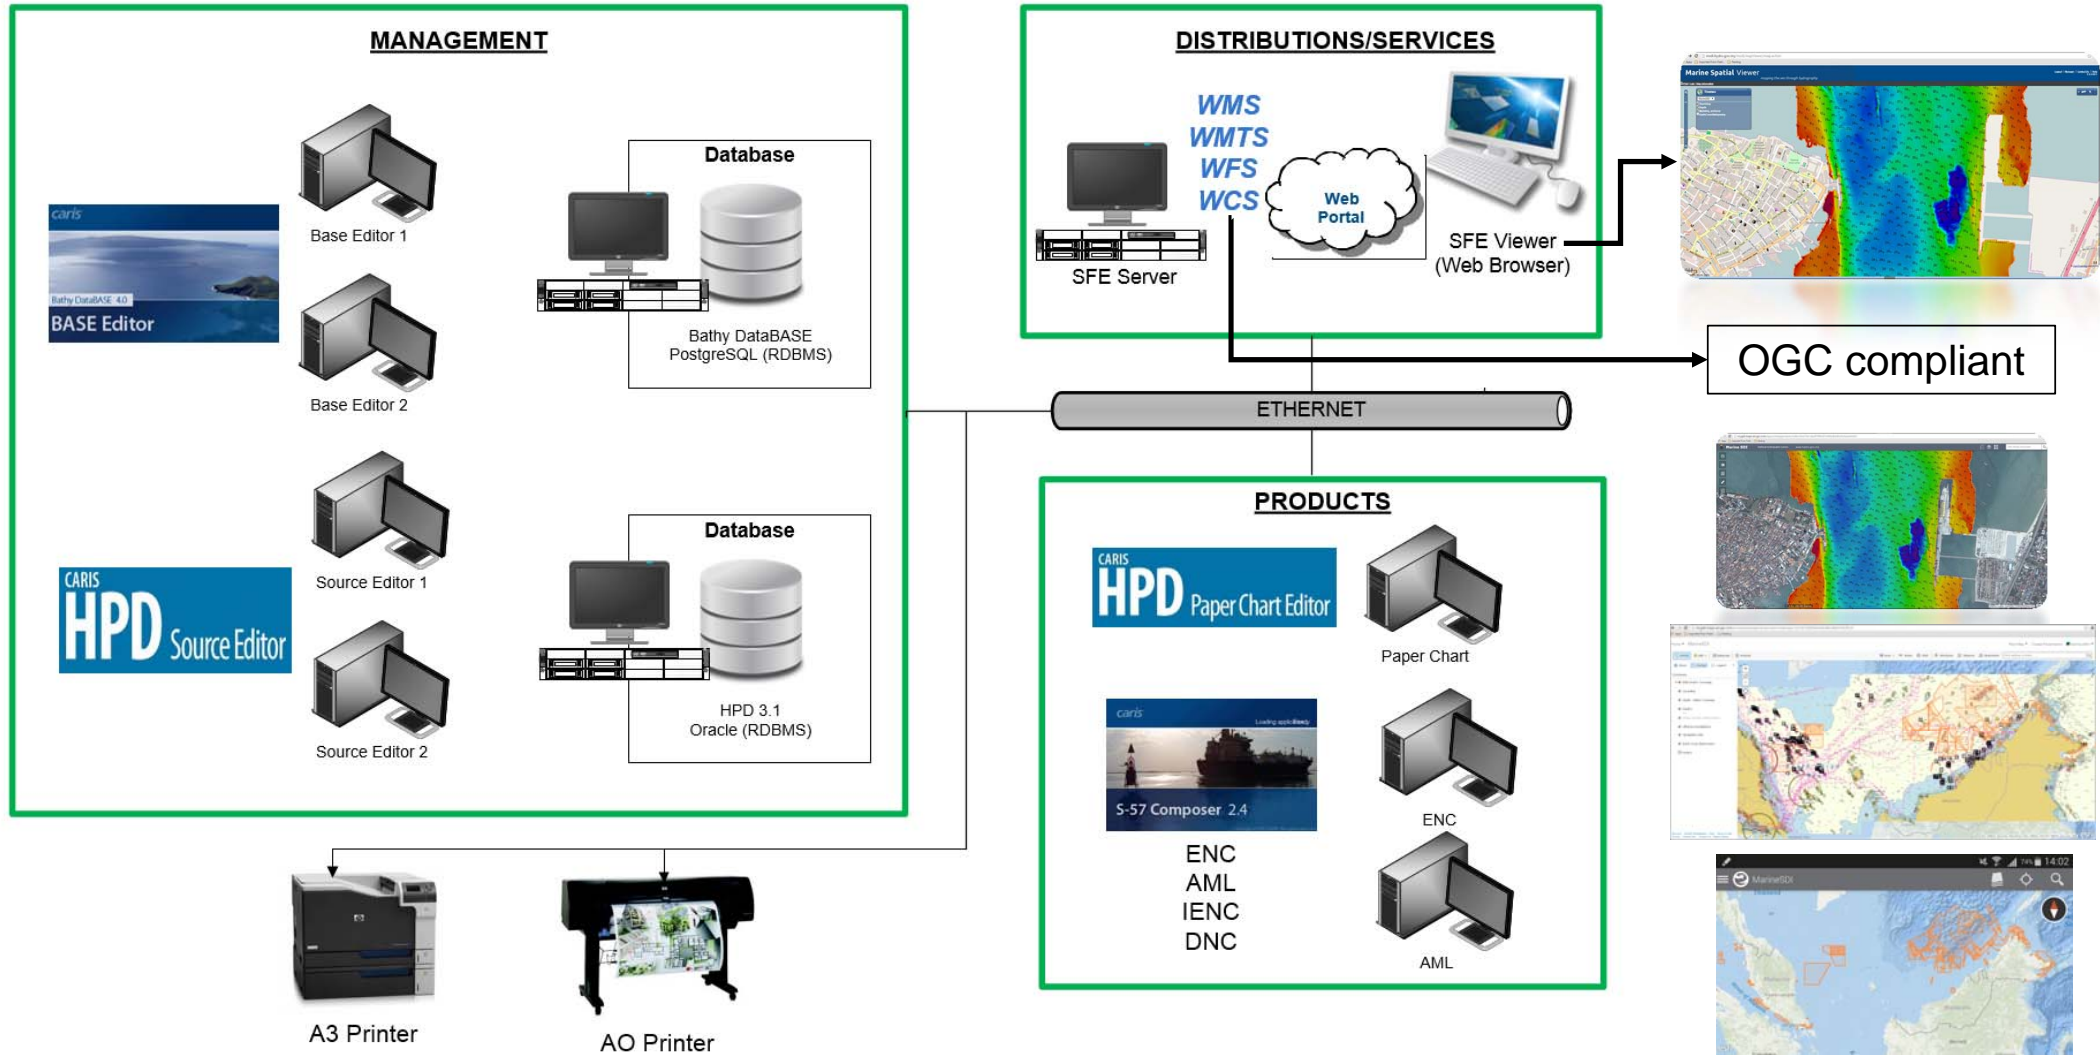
MANAGEMENT

caris
Bathy DataBASE 4.0
BASE Editor

Base Editor 1

Base Editor 2

Database

Bathy DataBASE
PostgreSQL (RDBMS)

CARIS
HPD Source Editor

Source Editor 1

Source Editor 2

Database

HPD 3.1
Oracle (RDBMS)

A3 Printer

AO Printer

DISTRIBUTIONS/SERVICES

WMS
WMTS
WFS
WCS

SFE Server

Web Portal

SFE Viewer
(Web Browser)

Marine Spatial Viewer

OGC compliant

ETHERNET

PRODUCTS

CARIS
HPD Paper Chart Editor

Paper Chart

caris
S-57 Composer 2.4

ENC
AML
IENC
DNC

ENC

AML

MarineSDI